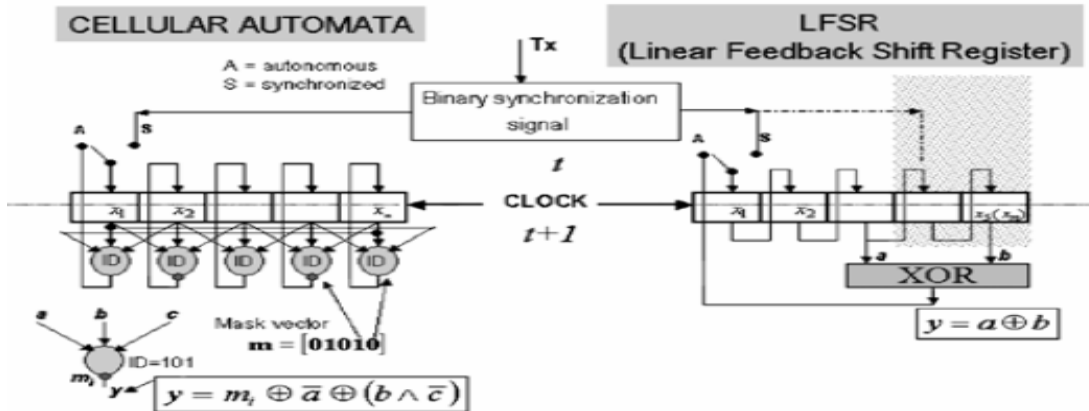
CELLULAR AUTOMATA

LFSR
(Linear Feedback Shift Register)

Tx

A = autonomous
S = synchronized

Binary synchronization signal

A
S

A
S

$t$

$x_1$ $x_2$ $x_n$

CLOCK

$x_1$ $x_2$ $x_5(x_n)$

$t+1$

ID ID ID ID ID

a
b

XOR

a b c

Mask vector
$\mathbf{m} = [\mathbf{01010}]$

ID=101
$m_i$
y

$y = a \oplus b$

$y = m_i \oplus \overline{a} \oplus (b \wedge \overline{c})$